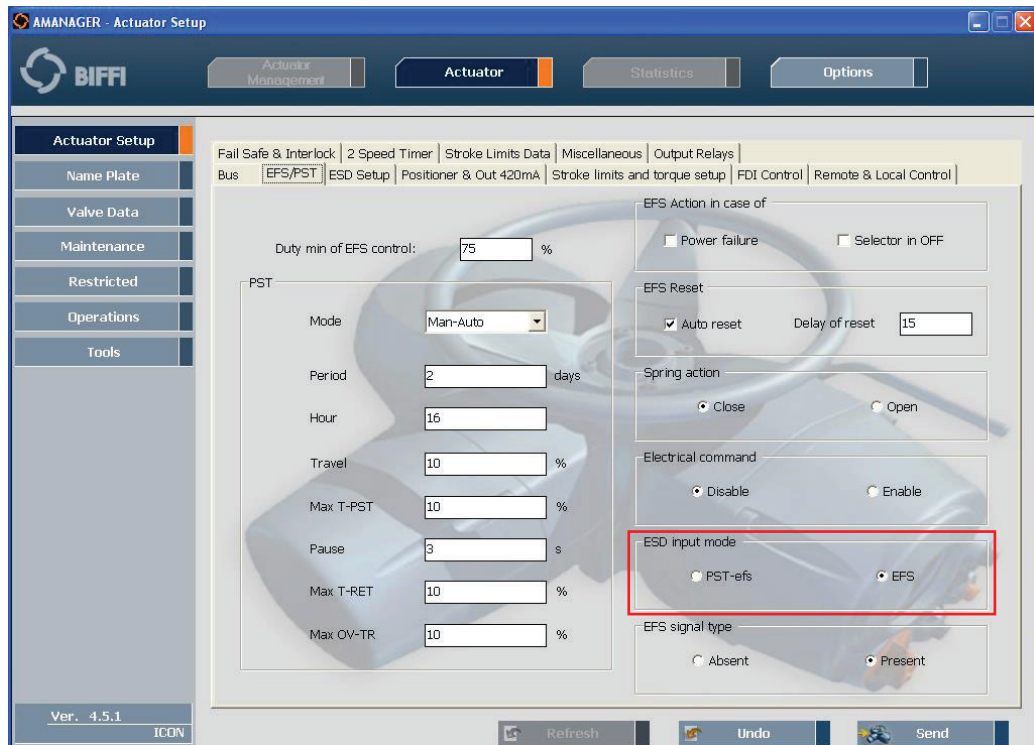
AMANAGER - Actuator Setup

BIFFI

Actuator Management

Actuator

Statistics

Options

Actuator Setup

Name Plate

Valve Data

Maintenance

Restricted

Operations

Tools

Fail Safe & Interlock | 2 Speed Timer | Stroke Limits Data | Miscellaneous | Output Relays

Bus | EFS/PST | ESD Setup | Positioner & Out 420mA | Stroke limits and torque setup | FDI Control | Remote & Local Control

Duty min of EFS control: 75 %

PST

Mode Man-Auto

Period 2 days

Hour 16

Travel 10 %

Max T-PST 10 %

Pause 3 s

Max T-RET 10 %

Max OV-TR 10 %

EFS Action in case of

Power failure

Selector in OFF

EFS Reset

Auto reset

Delay of reset 15

Spring action

Close

Open

Electrical command

Disable

Enable

ESD input mode

PST-efs

EFS

EFS signal type

Absent

Present

Ver. 4.5.1
ICON

Refresh

Undo

Send